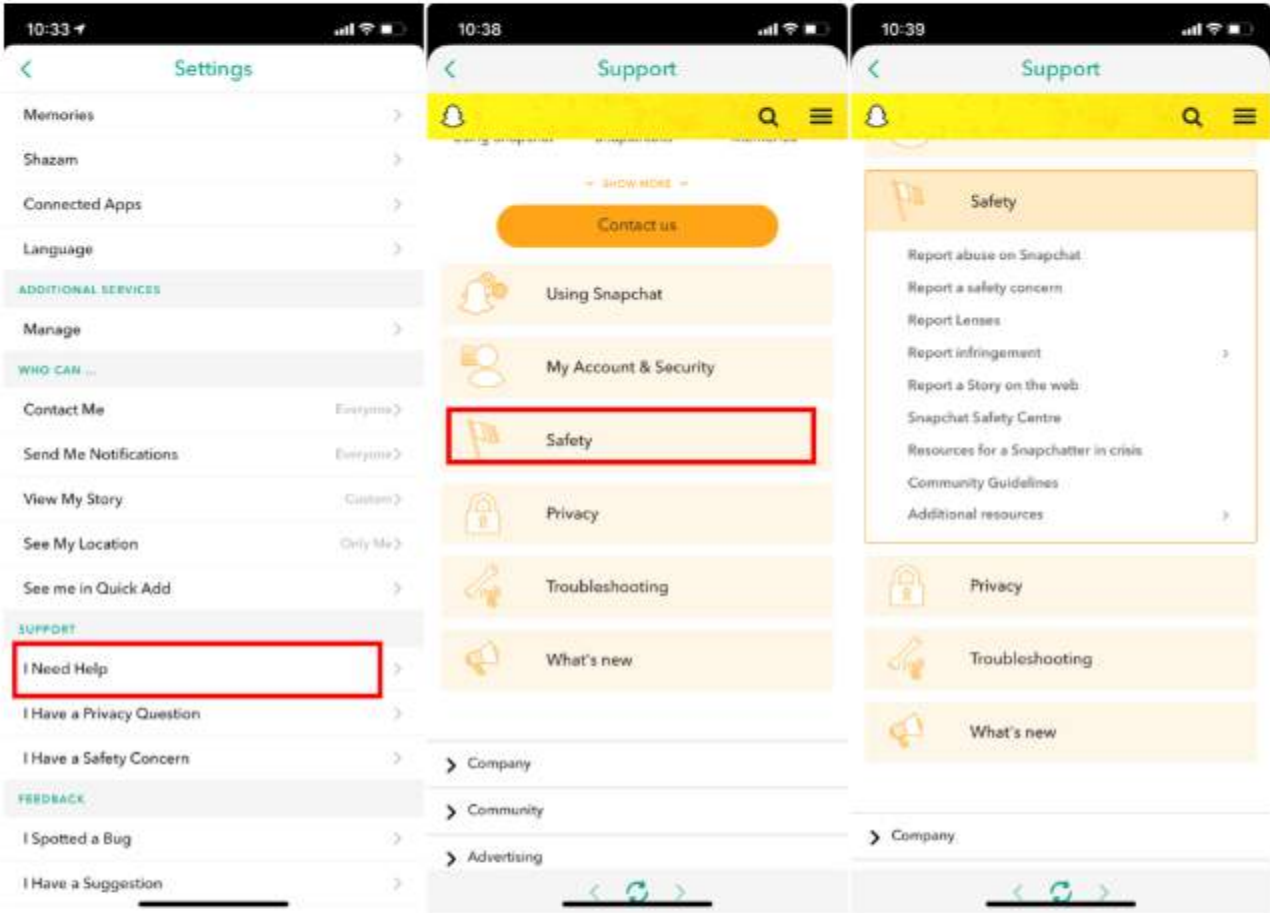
10:33

Settings

Memories

Shazam

Connected Apps

Language

ADDITIONAL SERVICES

Manage

WHO CAN ...

Contact Me Everyone

Send Me Notifications Everyone

View My Story Custom

See My Location Only Me

See me in Quick Add

SUPPORT

I Need Help

I Have a Privacy Question

I Have a Safety Concern

FEEDBACK

I Spotted a Bug

I Have a Suggestion

10:38

Support

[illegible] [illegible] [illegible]

SHOW MORE

Contact us

Using Snapchat

My Account & Security

Safety

Privacy

Troubleshooting

What's new

Company

Community

Advertising

10:39

Support

Safety

Report abuse on Snapchat

Report a safety concern

Report Lenses

Report infringement

Report a Story on the web

Snapchat Safety Centre

Resources for a Snapchatter in crisis

Community Guidelines

Additional resources

Privacy

Troubleshooting

What's new

Company